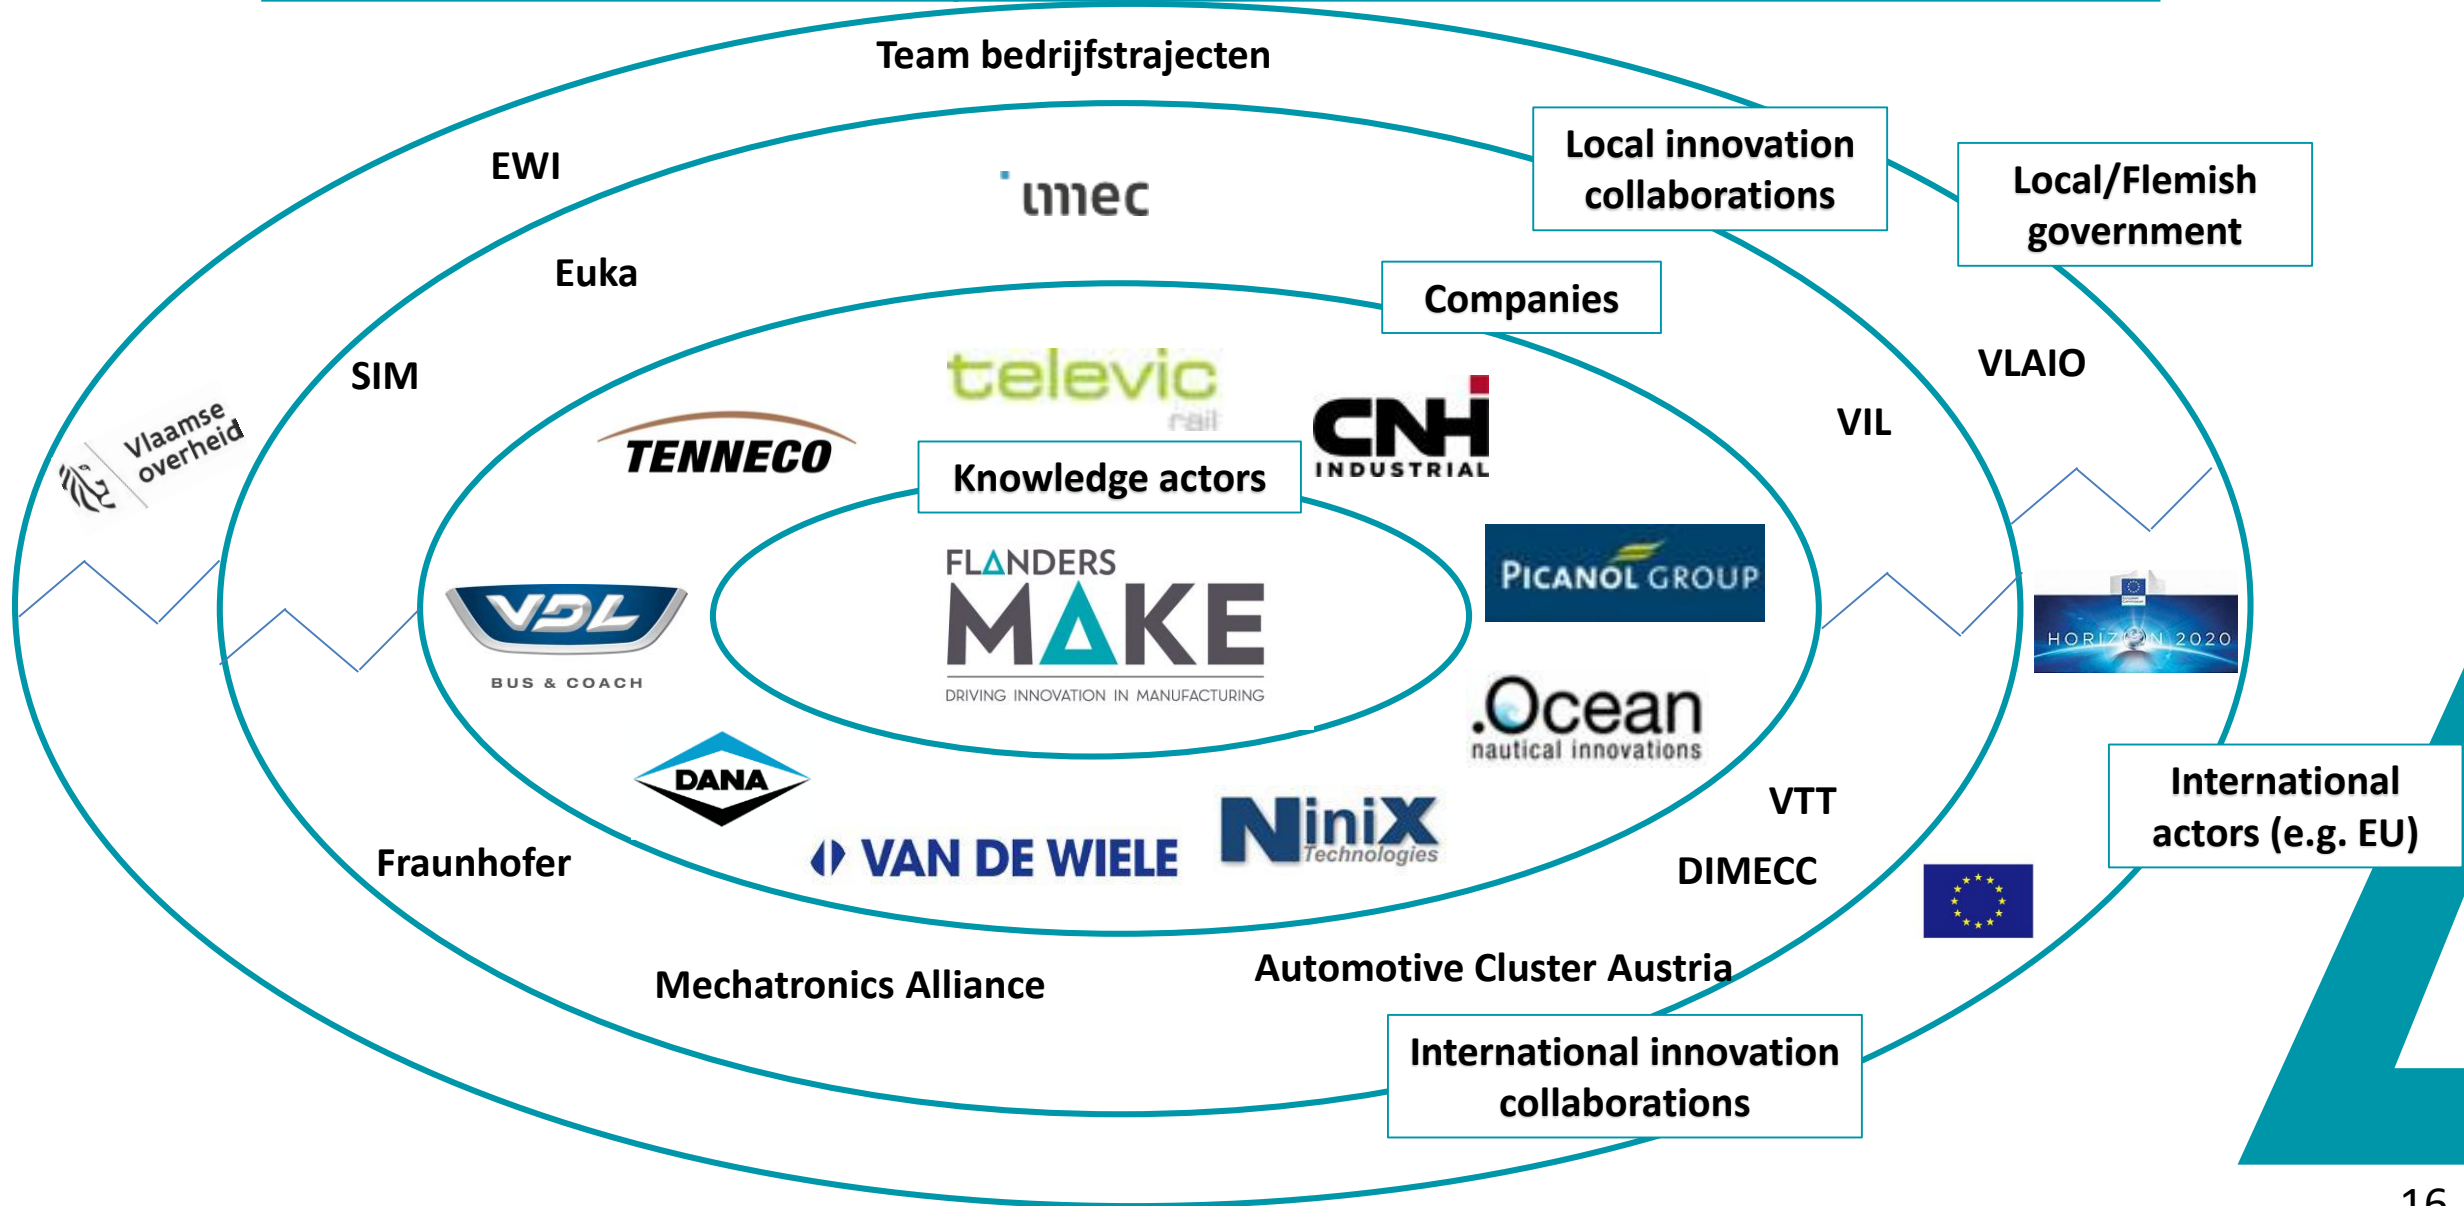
Team bedrijfstrajecten

Local innovation collaborations

Local/Flemish government

EWI

imec

Euka

Companies

SIM

Vlaamse overheid

televic rail

CNH INDUSTRIAL

VLAIO

VIL

TENNECO

Knowledge actors

FLANDERS MAKE DRIVING INNOVATION IN MANUFACTURING

VDL BUS & COACH

PICANOL GROUP

HORIZON 2020

.Ocean nautical innovations

DANA

International actors (e.g. EU)

VTT

NiniX Technologies

VAN DE WIELE

Fraunhofer

DIMECC

Mechatronics Alliance

Automotive Cluster Austria

International innovation collaborations

16